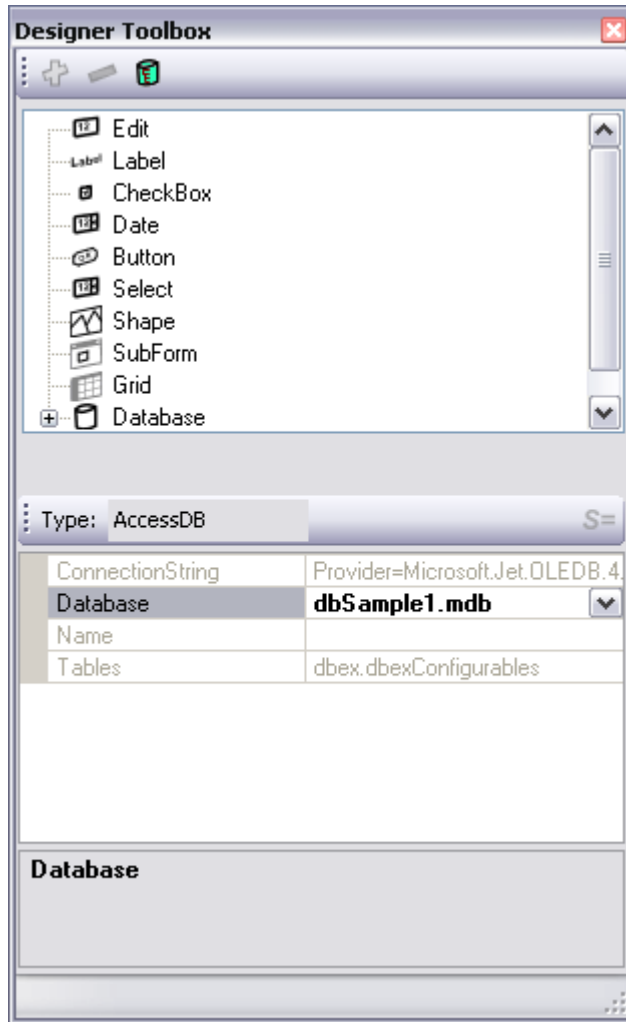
Designer Toolbox

Edit
Label
CheckBox
Date
Button
Select
Shape
SubForm
Grid
Database

Type: AccessDB

| | |
|---|---|
| ConnectionString | Provider=Microsoft.Jet.OLEDB.4. |
| Database | dbSample1.mdb |
| Name | |
| Tables | dbex.dbexConfigurables |

Database